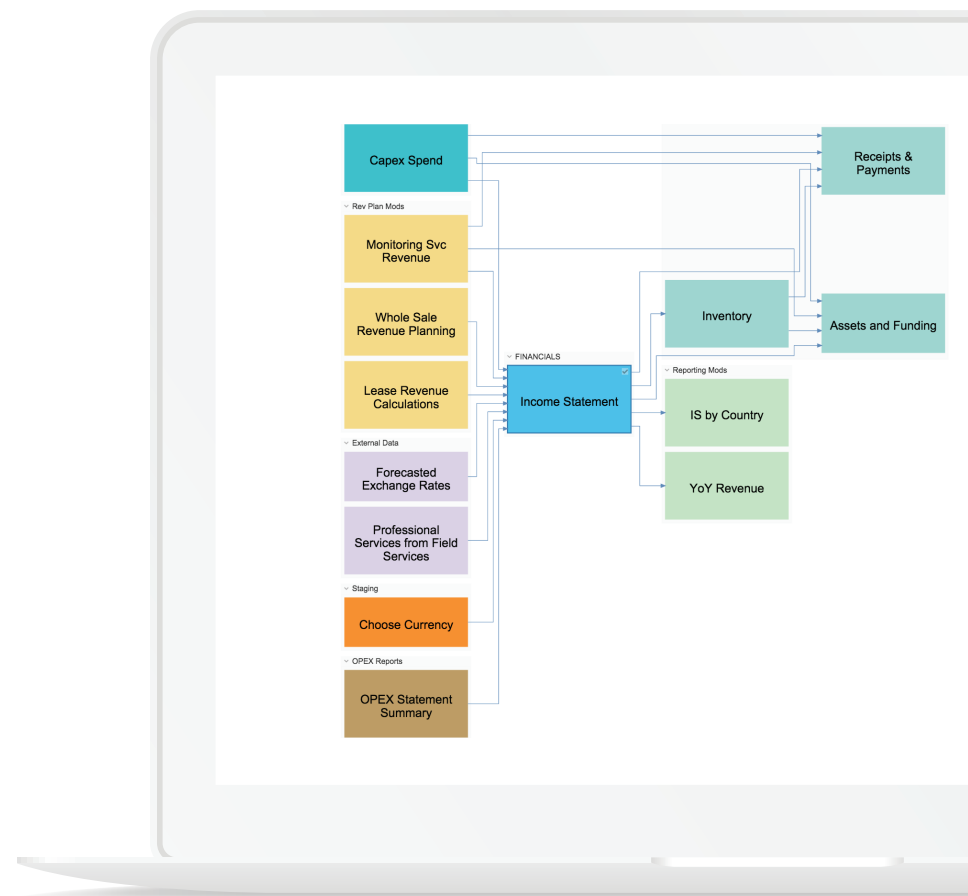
Capex Spend

Rev Plan Mods

Monitoring Svc Revenue

Whole Sale Revenue Planning

Lease Revenue Calculations

External Data

Forecasted Exchange Rates

Professional Services from Field Services

Staging

Choose Currency

OPEX Reports

OPEX Statement Summary

FINANCIALS

Income Statement

Inventory

Reporting Mods

IS by Country

YoY Revenue

Receipts & Payments

Assets and Funding